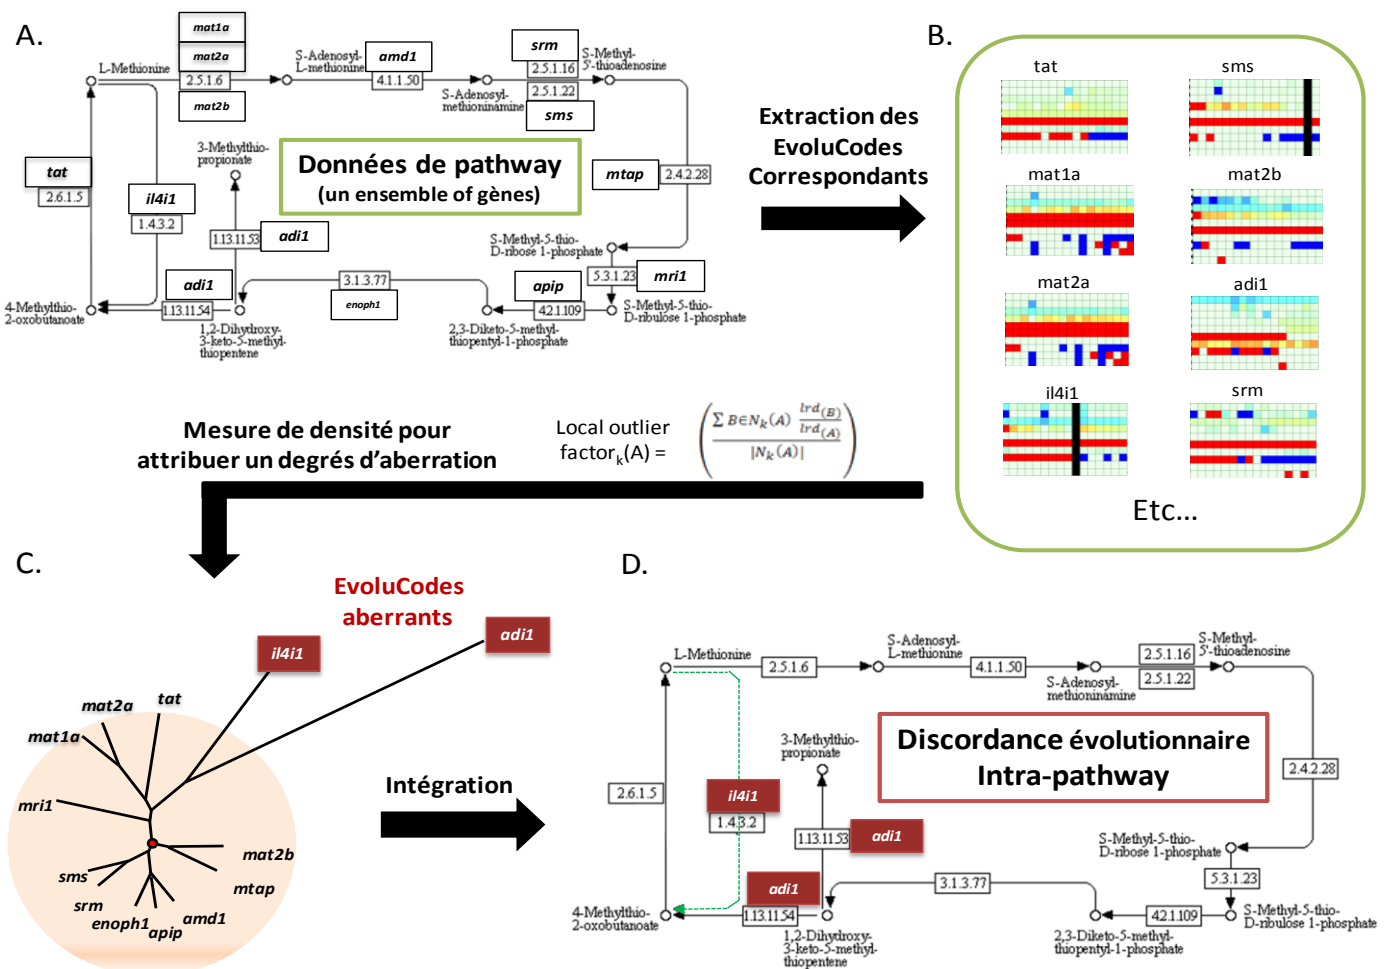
A.

mat1a
mat2a
2.5.1.6
mat2b
L-Methionine
S-Adenosyl-L-methionine
amd1
4.1.1.50
srm
2.5.1.16
2.5.1.22
S-Methyl-5'-thioadenosine
S-Adenosyl-methioninamine
sms
tat
2.6.1.5
il4i1
1.4.3.2
3-Methylthio-propionate
Données de pathway
(un ensemble de gènes)
mtap
2.4.2.28
1.13.11.53
adi1
S-Methyl-5-thio-D-ribose 1-phosphate
5.3.1.23
mri1
adi1
1.13.11.54
3.1.3.77
enoph1
apip
4.2.1.109
S-Methyl-5-thio-D-ribulose 1-phosphate
4-Methylthio-2-oxobutanoate
1,2-Dihydroxy-3-keto-5-methylthiopentene
2,3-Diketo-5-methylthiopentyl-1-phosphate

Extraction des EvoluCodes Correspondants

B.

tat
sms
mat1a
mat2b
mat2a
adi1
il4i1
srm
Etc...

Mesure de densité pour attribuer un degrés d'aberration

Local outlier factor$_k$(A) = $\left(\frac{\sum_{B \in N_k(A)} \frac{lrd_{(B)}}{lrd_{(A)}}}{|N_k(A)|}\right)$

C.

EvoluCodes aberrants
adi1
il4i1
mat2a
tat
mat1a
mri1
mat2b
mtap
sms
srm
enoph1
apip
amd1

Intégration

D.

L-Methionine
2.5.1.6
S-Adenosyl-L-methionine
4.1.1.50
2.5.1.16
2.5.1.22
S-Methyl-5'-thioadenosine
S-Adenosyl-methioninamine
3-Methylthio-propionate
Discordance évolutionnaire Intra-pathway
2.4.2.28
2.6.1.5
il4i1
1.4.3.2
1.13.11.53
adi1
S-Methyl-5-thio-D-ribose 1-phosphate
5.3.1.23
adi1
3.1.3.77
4-Methylthio-2-oxobutanoate
1.13.11.54
4.2.1.109
S-Methyl-5-thio-D-ribulose 1-phosphate
1,2-Dihydroxy-3-keto-5-methylthiopentene
2,3-Diketo-5-methylthiopentyl-1-phosphate